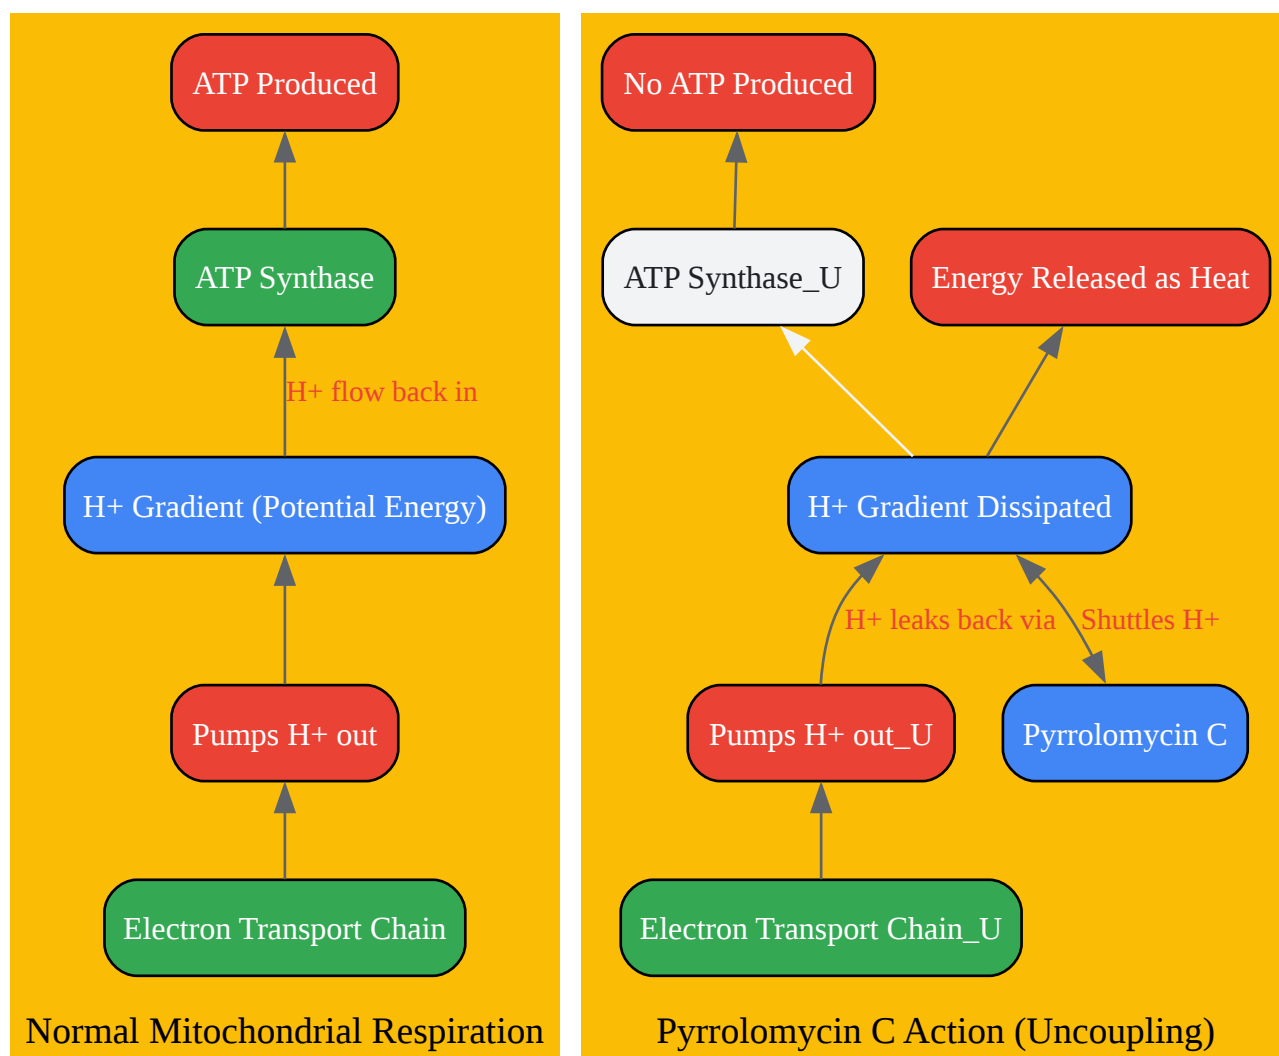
ATP Produced

ATP Synthase

H+ flow back in

H+ Gradient (Potential Energy)

Pumps H+ out

Electron Transport Chain

Normal Mitochondrial Respiration

No ATP Produced

ATP Synthase_U

Energy Released as Heat

H+ Gradient Dissipated

H+ leaks back via

Shuttles H+

Pumps H+ out_U

Pyrrolomycin C

Electron Transport Chain_U

Pyrrolomycin C Action (Uncoupling)